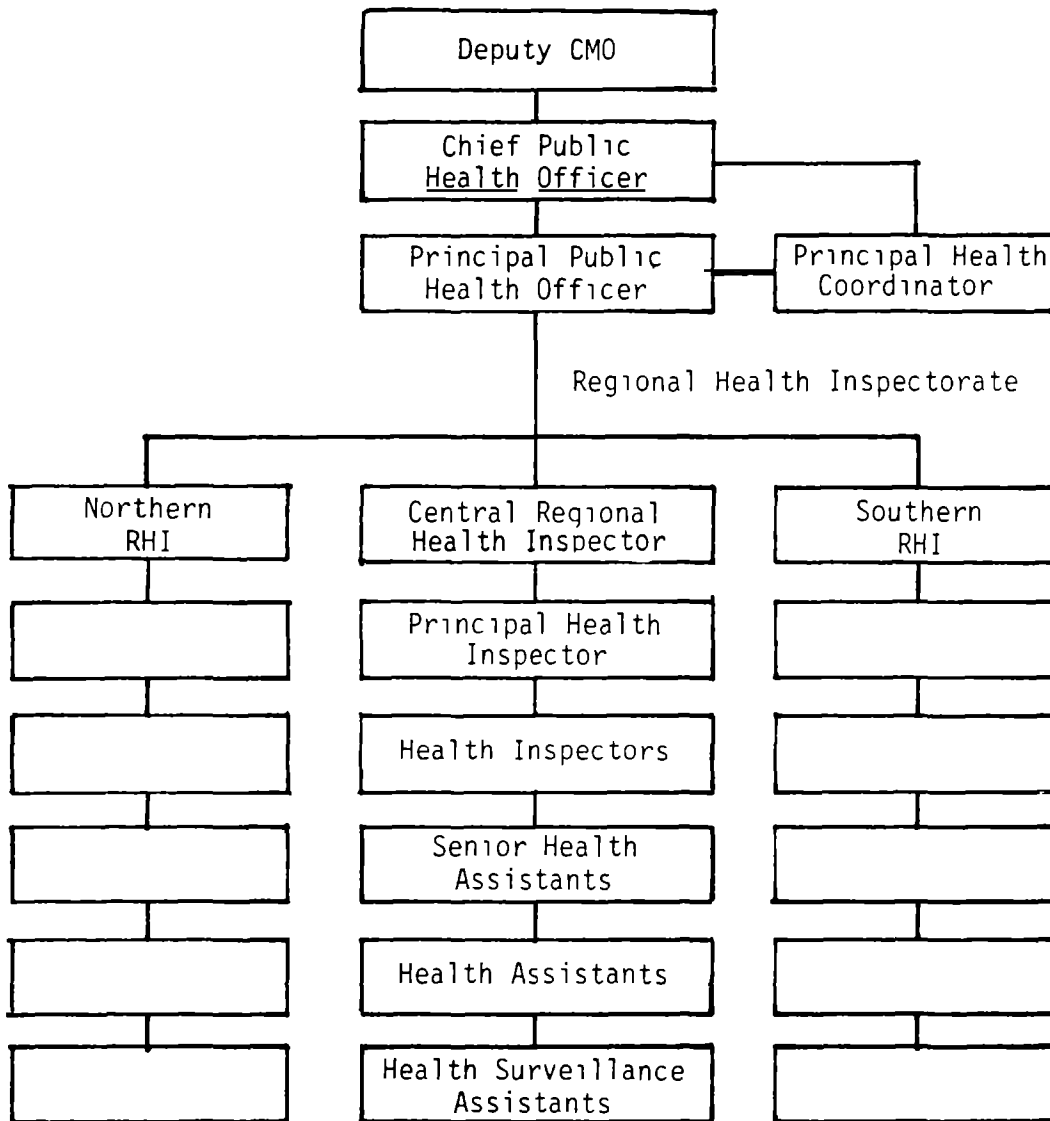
Deputy CMO

Chief Public Health Officer

Principal Public Health Officer

Principal Health Coordinator

Regional Health Inspectorate

Northern RHI

Central Regional Health Inspector

Southern RHI

Principal Health Inspector

Health Inspectors

Senior Health Assistants

Health Assistants

Health Surveillance Assistants